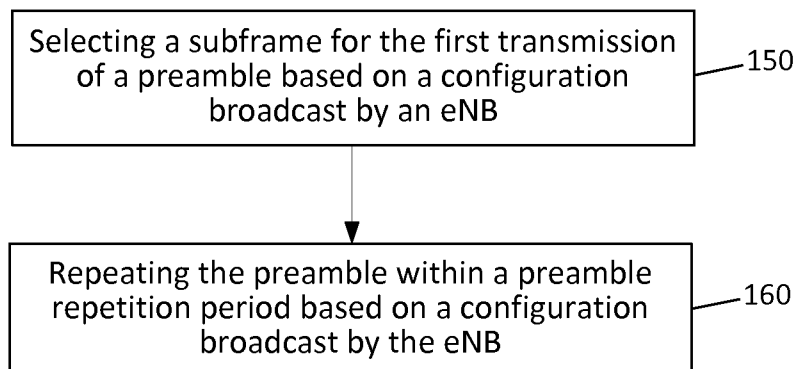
Selecting a subframe for the first transmission of a preamble based on a configuration broadcast by an eNB

150

Repeating the preamble within a preamble repetition period based on a configuration broadcast by the eNB

160